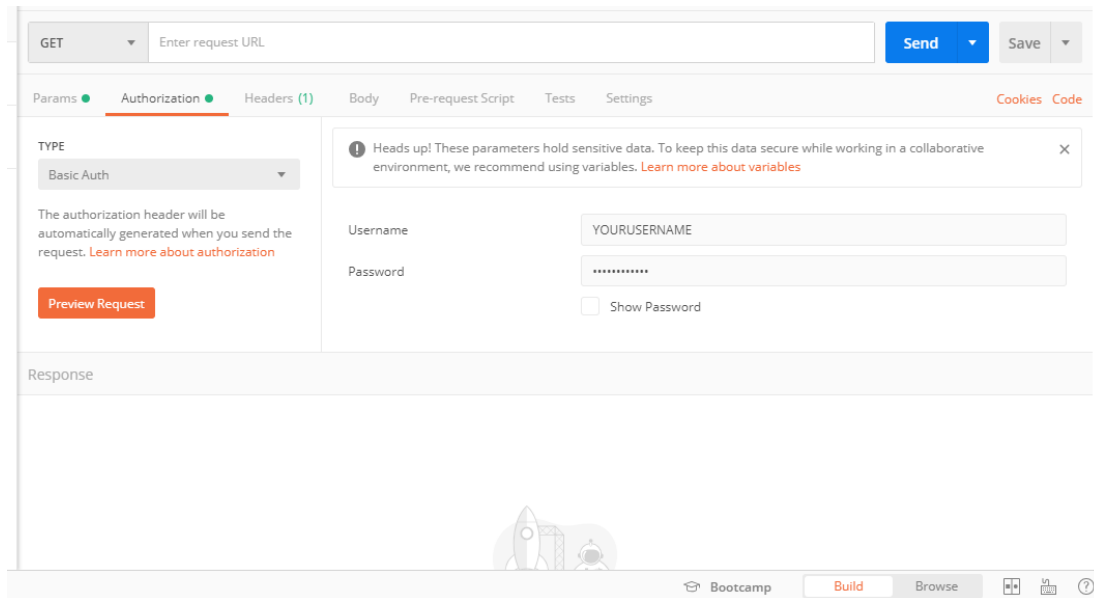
GET ▾ Enter request URL

Send ▾ Save ▾

Params ● Authorization ● Headers (1) Body Pre-request Script Tests Settings Cookies Code

TYPE

Basic Auth ▾

The authorization header will be automatically generated when you send the request. Learn more about authorization

Preview Request

Heads up! These parameters hold sensitive data. To keep this data secure while working in a collaborative environment, we recommend using variables. Learn more about variables ×

Username YOURUSERNAME

Password •••••••••••••

Show Password

Response

Bootcamp Build Browse